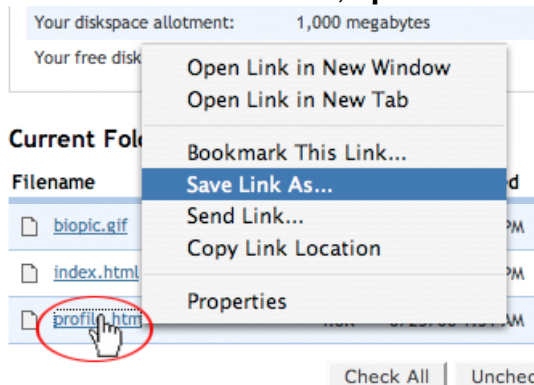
Your diskspace allotment: 1,000 megabytes

Your free disk

Open Link in New Window
Open Link in New Tab

Bookmark This Link...
Save Link As...
Send Link...
Copy Link Location

Properties

Current Fol

Filename

d

biopic.gif

PM

index.html

PM

profile.htm

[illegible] AM

Check All

Unche